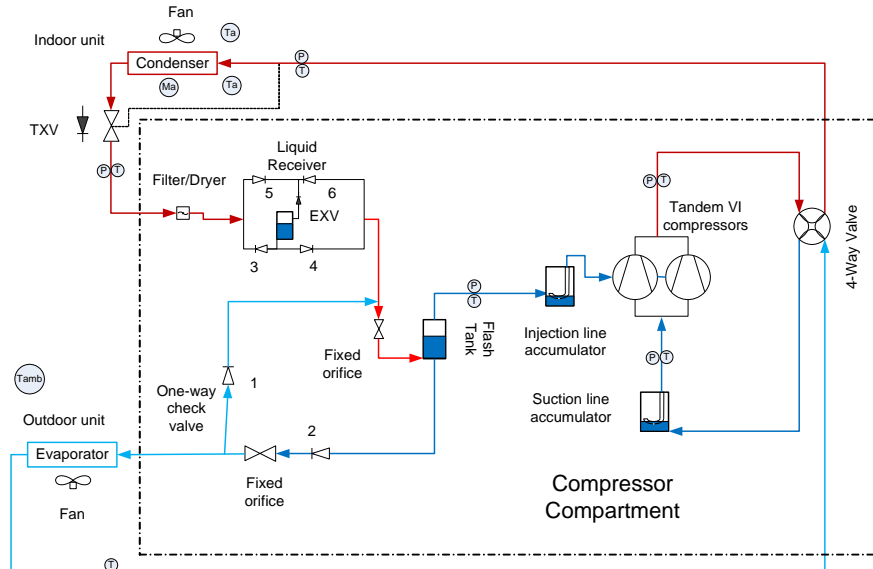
Fan

Ta

Indoor unit

Condenser

P
T

Ma

Ta

TXV

P T

Liquid Receiver

Filter/Dryer

5

6

EXV

3

4

P T

Tandem VI compressors

4-Way Valve

P
T

Flash Tank

Injection line accumulator

Fixed orifice

P T

1

Tamb

One-way check valve

Suction line accumulator

Outdoor unit

2

Evaporator

Fixed orifice

Fan

Compressor Compartment

T